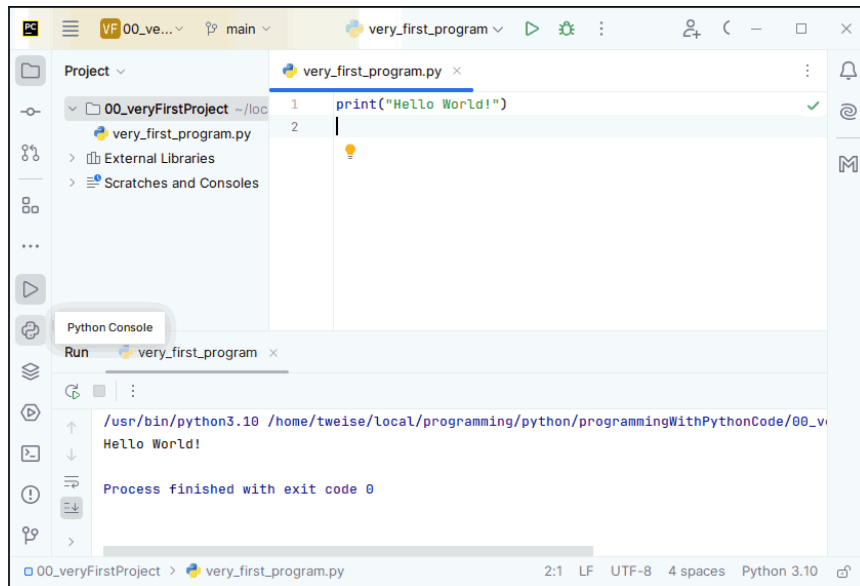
PC VF 00_ve... main very_first_program

Project
00_veryFirstProject ~/loc
very_first_program.py
External Libraries
Scratches and Consoles

very_first_program.py ×
1 print("Hello World!")
2

Python Console
Run very_first_program ×

/usr/bin/python3.10 /home/tweise/local/programming/python/programmingWithPythonCode/00_v
Hello World!

Process finished with exit code 0

00_veryFirstProject > very_first_program.py 2:1 LF UTF-8 4 spaces Python 3.10